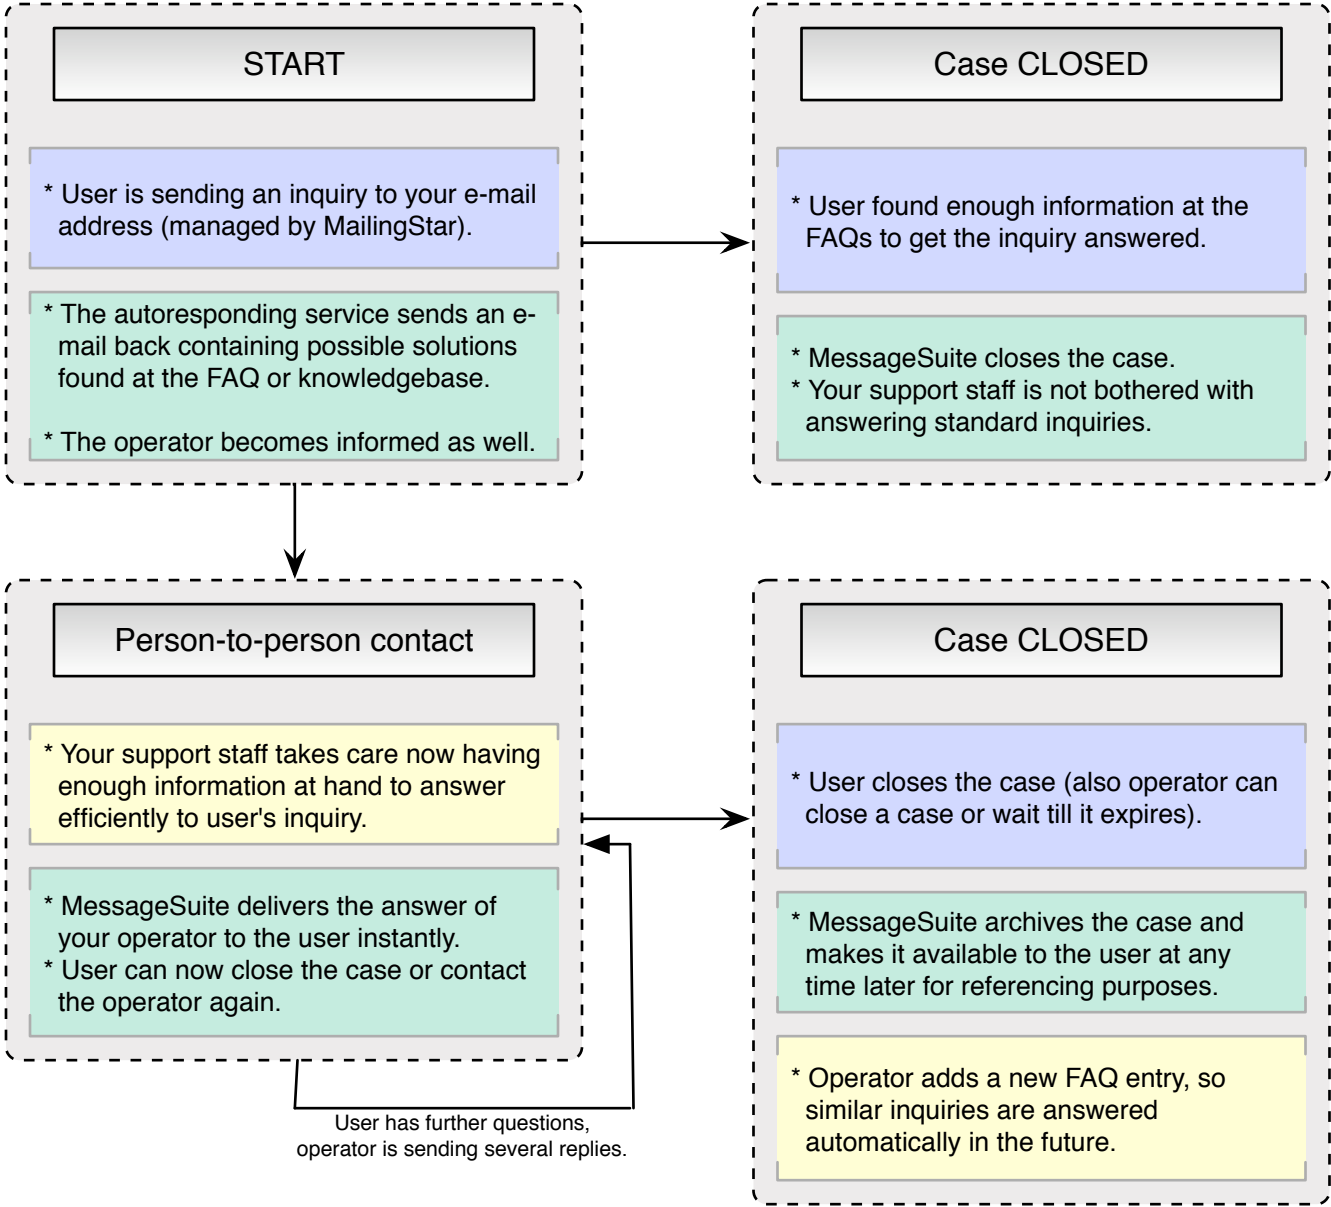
START

* User is sending an inquiry to your e-mail address (managed by MailingStar).

* The autoresponding service sends an e-mail back containing possible solutions found at the FAQ or knowledgebase.

* The operator becomes informed as well.

Case CLOSED

* User found enough information at the FAQs to get the inquiry answered.

* MessageSuite closes the case.
* Your support staff is not bothered with answering standard inquiries.

Person-to-person contact

* Your support staff takes care now having enough information at hand to answer efficiently to user's inquiry.

* MessageSuite delivers the answer of your operator to the user instantly.
* User can now close the case or contact the operator again.

User has further questions, operator is sending several replies.

Case CLOSED

* User closes the case (also operator can close a case or wait till it expires).

* MessageSuite archives the case and makes it available to the user at any time later for referencing purposes.

* Operator adds a new FAQ entry, so similar inquiries are answered automatically in the future.